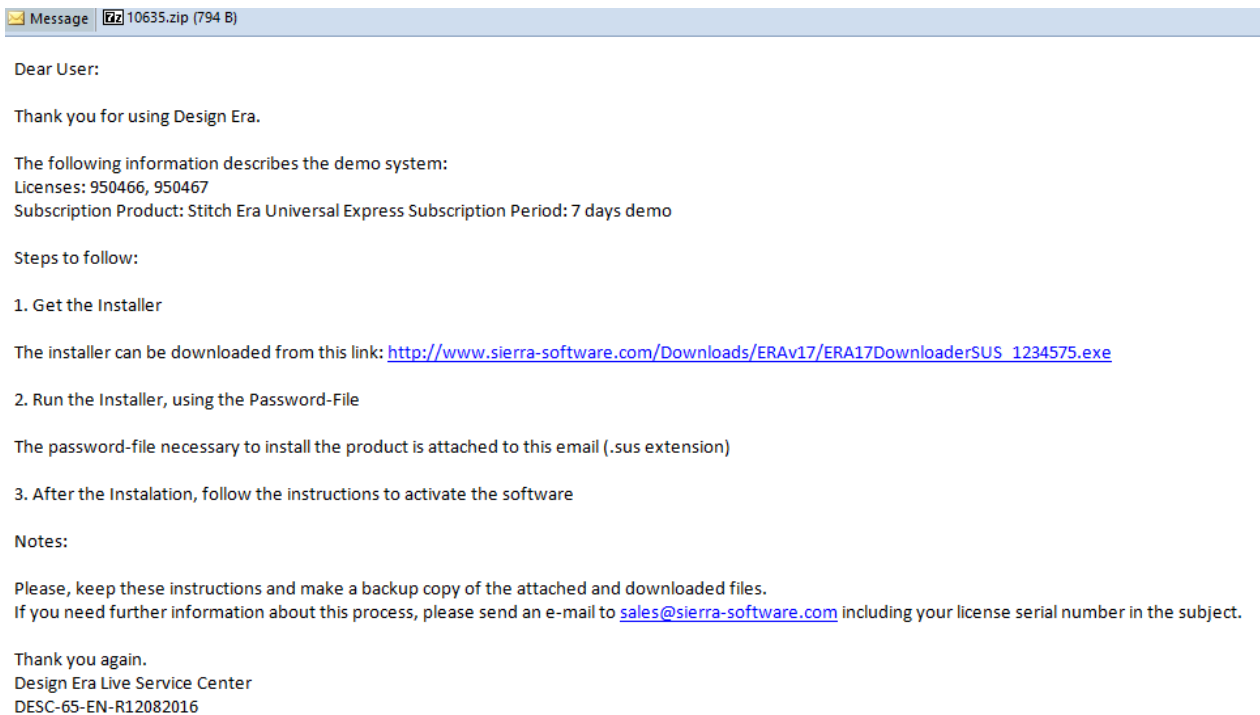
Message 10635.zip (794 B)

Dear User:

Thank you for using Design Era.

The following information describes the demo system:
Licenses: 950466, 950467
Subscription Product: Stitch Era Universal Express Subscription Period: 7 days demo

Steps to follow:

1. Get the Installer

The installer can be downloaded from this link: http://www.sierra-software.com/Downloads/ERAv17/ERA17DownloaderSUS_1234575.exe

2. Run the Installer, using the Password-File

The password-file necessary to install the product is attached to this email (.sus extension)

3. After the Instalation, follow the instructions to activate the software

Notes:

Please, keep these instructions and make a backup copy of the attached and downloaded files.
If you need further information about this process, please send an e-mail to sales@sierra-software.com including your license serial number in the subject.

Thank you again.
Design Era Live Service Center
DESC-65-EN-R12082016